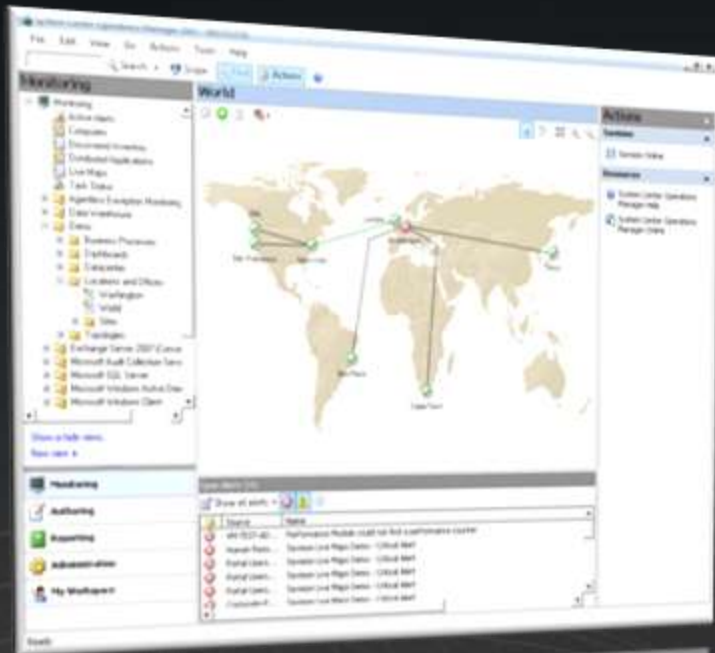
File Edit View Go Actions Tools Help

Search Scope Find Actions

Monitoring

Monitoring
Active Alerts
Computers
Discovered Inventory
Distributed Applications
Live Maps
Task Status
Agentless Exception Monitoring
Data Warehouse
Demo
Business Processes
Dashboards
Datacenter
Locations and Offices
Washington
World
Sites
Topologies
Exchange Server 2007
Microsoft Audit Collection Services
Microsoft SQL Server
Microsoft Windows Active Directory
Microsoft Windows Client

Show or hide views...
New view ▸

Monitoring
Authoring
Reporting
Administration
My Workspace

World

Actions
Session
Resources
System Center Operations Manager Help
System Center Operations Manager Online

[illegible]
Show all alerts
Source Name
Performance Module could not find a performance counter
System Live Maps Demo - Critical Alert
System Live Maps Demo - Critical Alert
System Live Maps Demo - Critical Alert
System Live Maps Demo - Critical Alert
System Live Maps Demo - Critical Alert

Ready